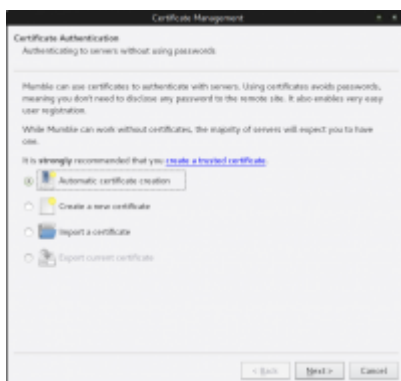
Certificate Management

Certificate Authentication
Authenticating to servers without using passwords

Mumble can use certificates to authenticate with servers. Using certificates avoids passwords, meaning you don't need to disclose any password to the remote site. It also enables very easy user registration.

While Mumble can work without certificates, the majority of servers will expect you to have one.

It is strongly recommended that you create a trusted certificate.

Automatic certificate creation

Create a new certificate

Import a certificate

Export current certificate

< Back
Next >
Cancel